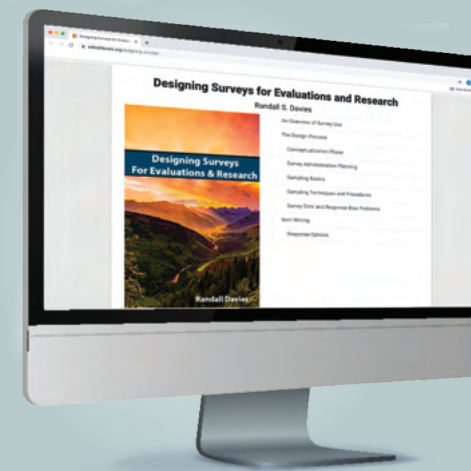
Designing Surveys for Evaluations and Research
Randall S. Davies

Designing Surveys
For Evaluations & Research

Randall Davies

An Overview of Survey Use
The Design Process
Conceptualization Phase
Survey Administration Planning
Sampling Basics
Sampling Techniques and Procedures
Survey Error and Response Bias Problems
Item Writing
Response Options